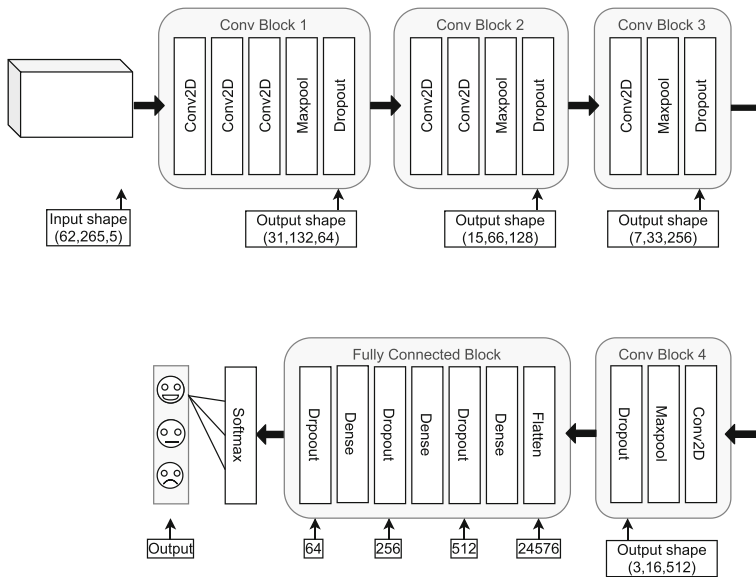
Conv Block 1
Conv2D
Conv2D
Conv2D
Maxpool
Dropout

Conv Block 2
Conv2D
Conv2D
Maxpool
Dropout

Conv Block 3
Conv2D
Maxpool
Dropout

Input shape (62,265,5)

Output shape (31,132,64)

Output shape (15,66,128)

Output shape (7,33,256)

Output
Softmax

Fully Connected Block
Drpout
Dense
Dropout
Dense
Dropout
Dense
Flatten

Conv Block 4
Dropout
Maxpool
Conv2D

Output
64
256
512
24576
Output shape (3,16,512)